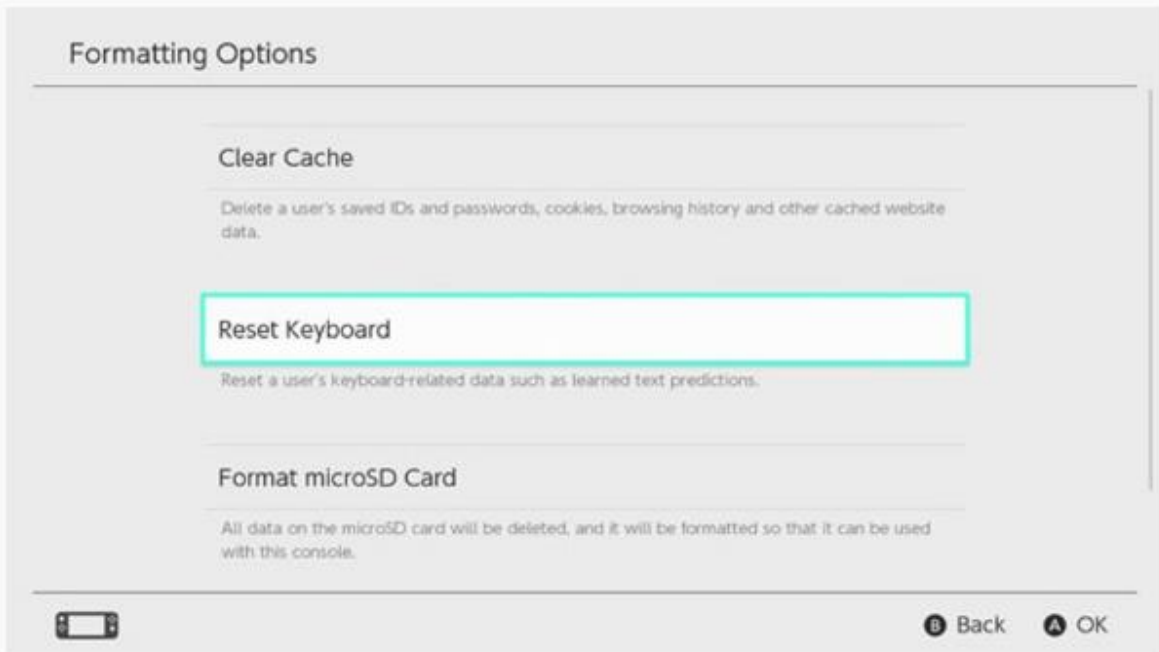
Formatting Options

Clear Cache

Delete a user's saved IDs and passwords, cookies, browsing history and other cached website data.

Reset Keyboard

Reset a user's keyboard-related data such as learned text predictions.

Format microSD Card

All data on the microSD card will be deleted, and it will be formatted so that it can be used with this console.

B Back A OK